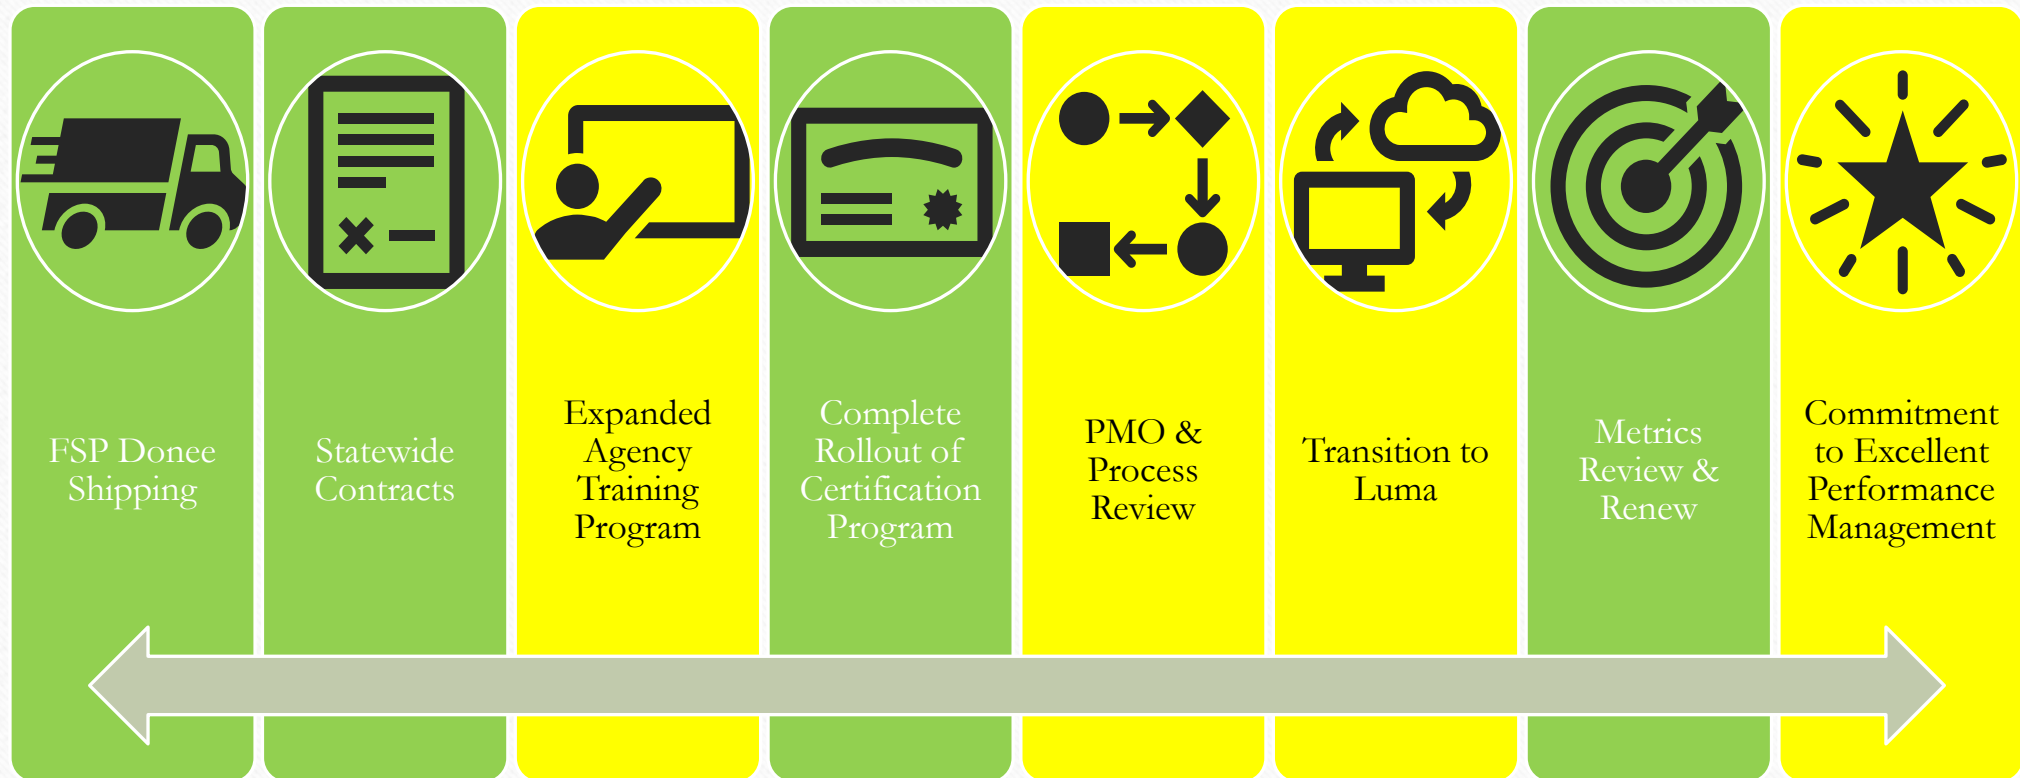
FSP Donee Shipping

Statewide Contracts

Expanded Agency Training Program

Complete Rollout of Certification Program

PMO & Process Review

Transition to Luma

Metrics Review & Renew

Commitment to Excellent Performance Management